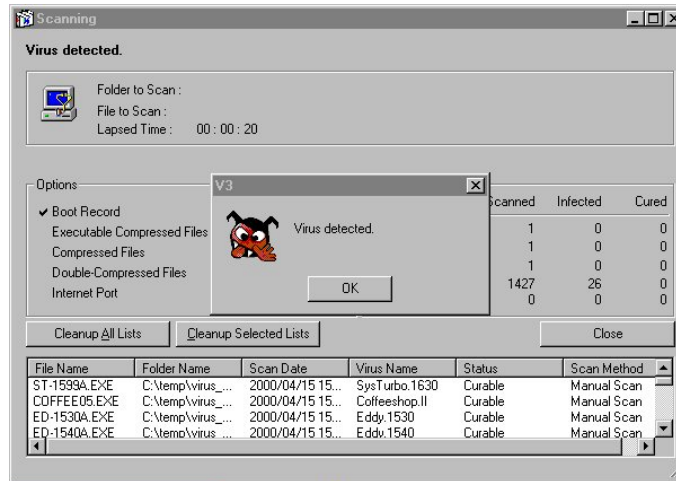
Scanning

Virus detected.

Folder to Scan :
File to Scan :
Lapsed Time : 00 : 00 : 20

Options
✔ Boot Record
Executable Compressed Files
Compressed Files
Double-Compressed Files
Internet Port

V3

Virus detected.

OK

| Scanned | Infected | Cured |
|---|---|---|
| 1 | 0 | 0 |
| 1 | 0 | 0 |
| 1 | 0 | 0 |
| 1427 | 26 | 0 |
| 0 | 0 | 0 |

Cleanup All Lists | Cleanup Selected Lists | Close

| File Name | Folder Name | Scan Date | Virus Name | Status | Scan Method |
|---|---|---|---|---|---|
| ST-1599A.EXE | C:\temp\virus_... | 2000/04/15 15... | SysTurbo.1630 | Curable | Manual Scan |
| COFFEE05.EXE | C:\temp\virus_... | 2000/04/15 15... | Coffeeshop.II | Curable | Manual Scan |
| ED-1530A.EXE | C:\temp\virus_... | 2000/04/15 15... | Eddy.1530 | Curable | Manual Scan |
| ED-1540A.EXE | C:\temp\virus_... | 2000/04/15 15... | Eddy.1540 | Curable | Manual Scan |